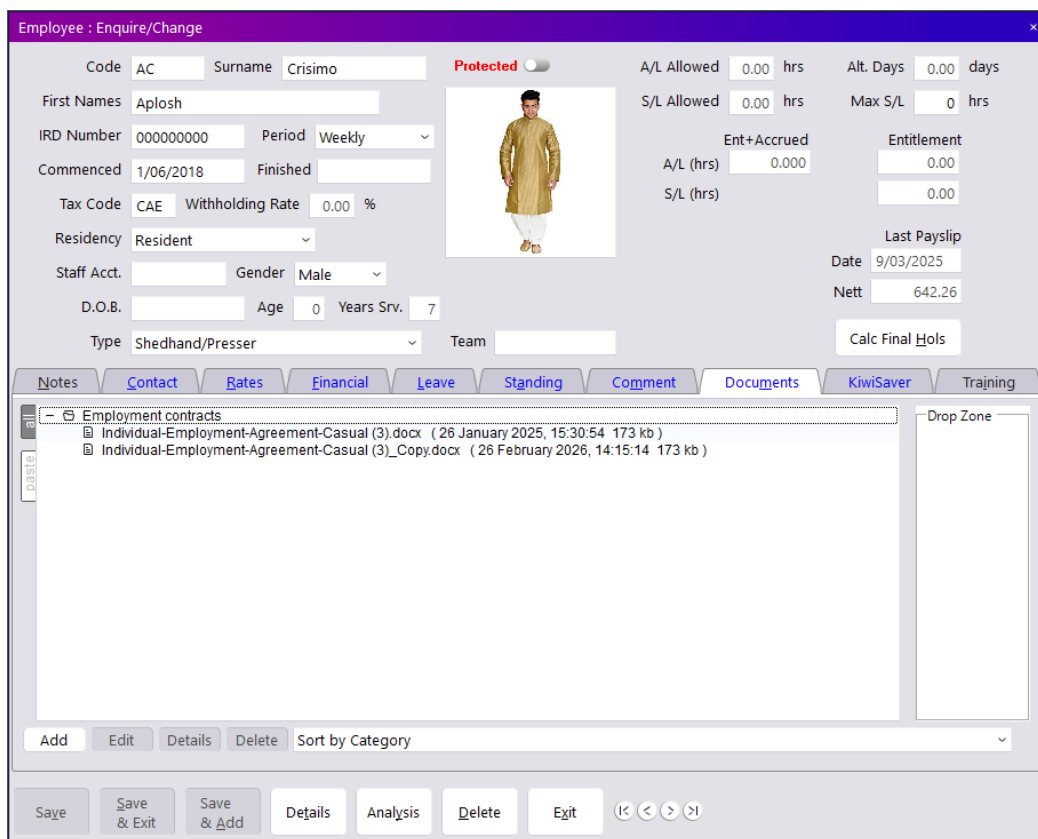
Employee : Enquire/Change

Code AC Surname Crisimo Protected

First Names Aplosh

IRD Number 000000000 Period Weekly

Commenced 1/06/2018 Finished

Tax Code CAE Withholding Rate 0.00 %

Residency Resident

Staff Acct. Gender Male

D.O.B. Age 0 Years Srv. 7

Type Shedhand/Presser Team

A/L Allowed 0.00 hrs Alt. Days 0.00 days

S/L Allowed 0.00 hrs Max S/L 0 hrs

Ent+Accrued Entitlement

A/L (hrs) 0.000 0.00

S/L (hrs) 0.00

Last Payslip

Date 9/03/2025

Nett 642.26

Calc Final Hols

Notes Contact Rates Financial Leave Standing Comment Documents KiwiSaver Training

all

paste

− Employment contracts

Individual-Employment-Agreement-Casual (3).docx ( 26 January 2025, 15:30:54 173 kb )

Individual-Employment-Agreement-Casual (3)_Copy.docx ( 26 February 2026, 14:15:14 173 kb )

Drop Zone

Add Edit Details Delete Sort by Category

Save Save & Exit Save & Add Details Analysis Delete Exit